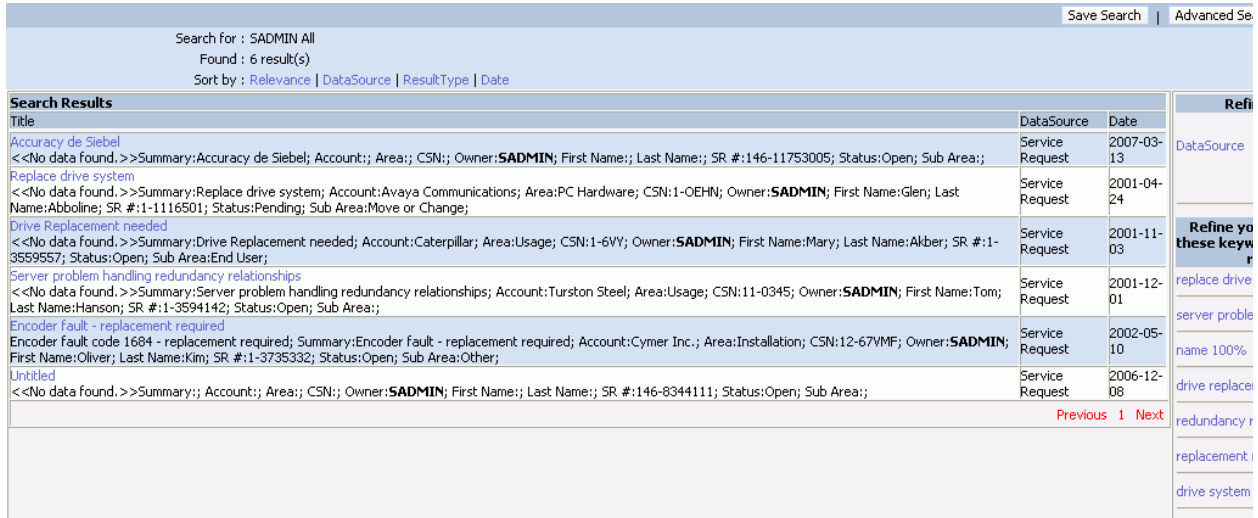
Save Search | Advanced Sea

Search for : SADMIN All
Found : 6 result(s)
Sort by : Relevance | DataSource | ResultType | Date

Search Results

| Title | DataSource | Date |
|---|---|---|
| Accuracy de Siebel <<No data found.>>Summary:Accuracy de Siebel; Account:; Area:; CSN:; Owner:**SADMIN**; First Name:; Last Name:; SR #:146-11753005; Status:Open; Sub Area:; | Service Request | 2007-03-13 |
| Replace drive system <<No data found.>>Summary:Replace drive system; Account:Avaya Communications; Area:PC Hardware; CSN:1-OEHN; Owner:**SADMIN**; First Name:Glen; Last Name:Abboline; SR #:1-1116501; Status:Pending; Sub Area:Move or Change; | Service Request | 2001-04-24 |
| Drive Replacement needed <<No data found.>>Summary:Drive Replacement needed; Account:Caterpillar; Area:Usage; CSN:1-6VY; Owner:**SADMIN**; First Name:Mary; Last Name:Akber; SR #:1-3559557; Status:Open; Sub Area:End User; | Service Request | 2001-11-03 |
| Server problem handling redundancy relationships <<No data found.>>Summary:Server problem handling redundancy relationships; Account:Turston Steel; Area:Usage; CSN:11-0345; Owner:**SADMIN**; First Name:Tom; Last Name:Hanson; SR #:1-3594142; Status:Open; Sub Area:; | Service Request | 2001-12-01 |
| Encoder fault - replacement required Encoder fault code 1684 - replacement required; Summary:Encoder fault - replacement required; Account:Cymer Inc.; Area:Installation; CSN:12-67VMF; Owner:**SADMIN**; First Name:Oliver; Last Name:Kim; SR #:1-3735332; Status:Open; Sub Area:Other; | Service Request | 2002-05-10 |
| Untitled <<No data found.>>Summary:; Account:; Area:; CSN:; Owner:**SADMIN**; First Name:; Last Name:; SR #:146-8344111; Status:Open; Sub Area:; | Service Request | 2006-12-08 |

Previous 1 Next

Refi
DataSource

Refine yo
these keyw
r
replace drive
server proble
name 100%
drive replacen
redundancy r
replacement r
drive system